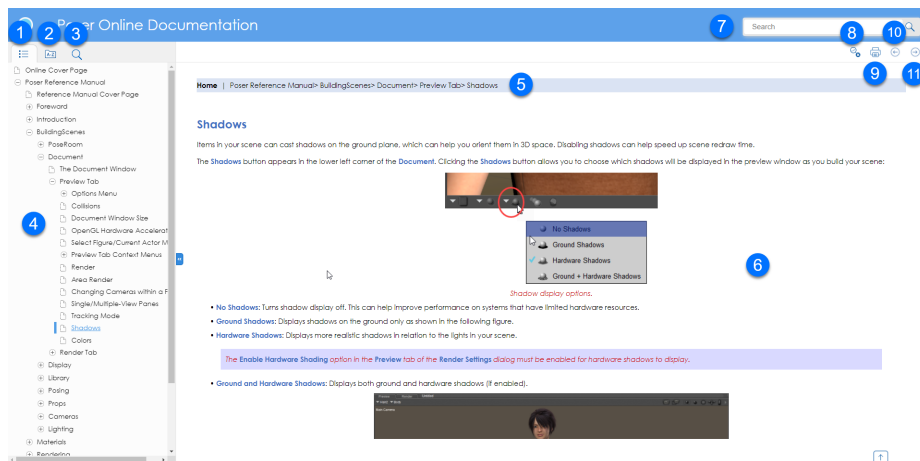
Poser Online Documentation

Search

1 2 3 4 5 6 7 8 9 10 11

Online Cover Page
Poser Reference Manual
Reference Manual Cover Page
Foreword
Introduction
BuildingScenes
PoseRoom
Document
The Document Window
Preview Tab
Options Menu
Collisions
Document Window Size
OpenGL Hardware Accelerat
Select Figure/Current Actor M
Preview Tab Context Menus
Render
Area Render
Changing Cameras within a F
Single/Multiple-View Panes
Tracking Mode
Shadows
Colors
Render Tab
Display
Library
Posing
Props
Cameras
Lighting
Materials
Rendering

Home | Poser Reference Manual> BuildingScenes> Document> Preview Tab> Shadows

Shadows

Items in your scene can cast shadows on the ground plane, which can help you orient them in 3D space. Disabling shadows can help speed up scene redraw time.

The Shadows button appears in the lower left corner of the Document. Clicking the Shadows button allows you to choose which shadows will be displayed in the preview window as you build your scene:

No Shadows
Ground Shadows
Hardware Shadows
Ground + Hardware Shadows

Shadow display options.

• No Shadows: Turns shadow display off. This can help improve performance on systems that have limited hardware resources.
• Ground Shadows: Displays shadows on the ground only as shown in the following figure.
• Hardware Shadows: Displays more realistic shadows in relation to the lights in your scene.

The Enable Hardware Shading option in the Preview tab of the Render Settings dialog must be enabled for hardware shadows to display.

• Ground and Hardware Shadows: Displays both ground and hardware shadows (if enabled).